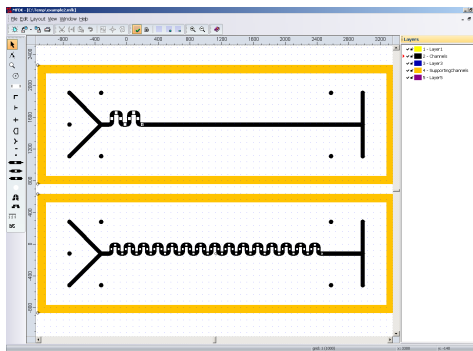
MFDE - [C:\temp\example2.mfk]

File Edit Layout View Window Help

-800 -400 0 400 800 1200 1600 2000 2400 2800 3200

2000
1600
1200
800
400
-400
-800
-1200

Layers
1 - Layer1
2 - Channels
3 - Layer3
4 - SupportingChannels
5 - Layer5

grid: 1/1000